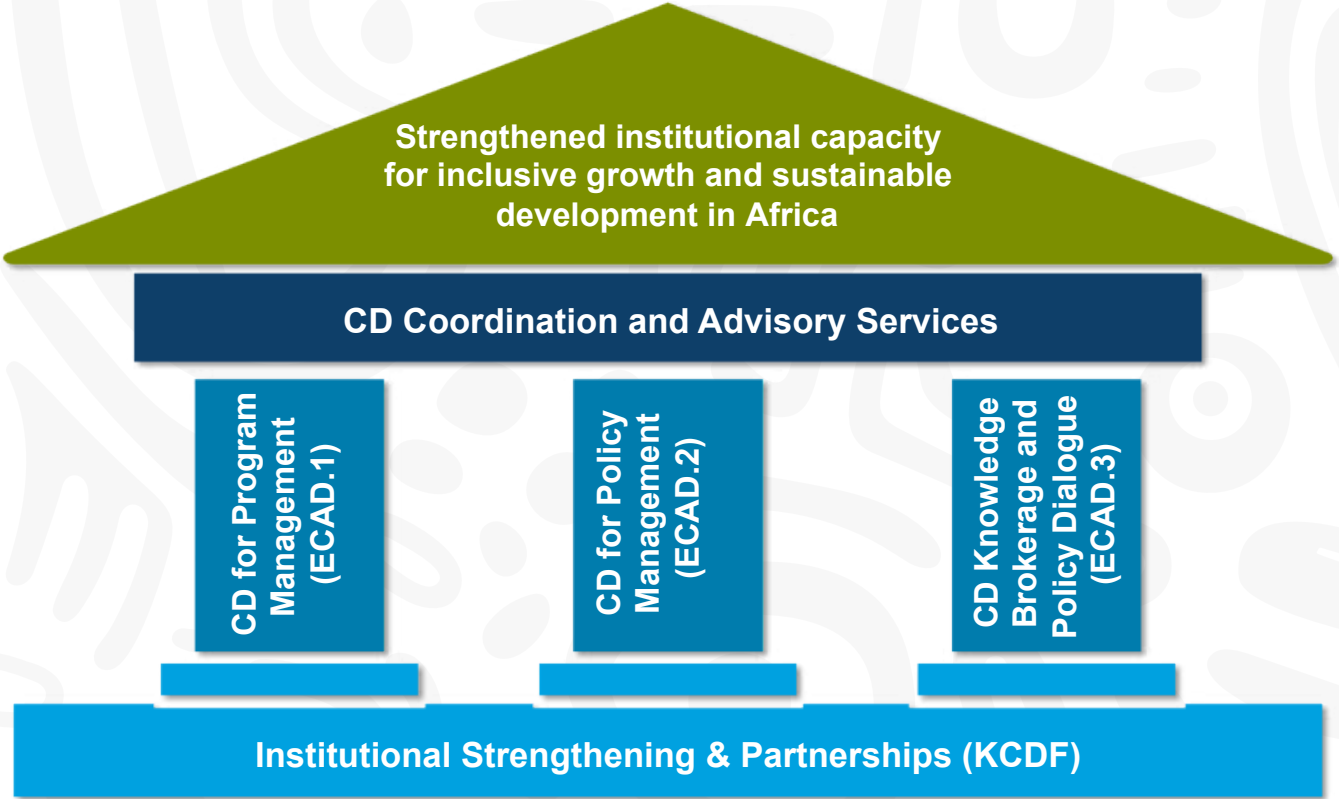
Strengthened institutional capacity for inclusive growth and sustainable development in Africa

CD Coordination and Advisory Services

CD for Program Management (ECAD.1)

CD for Policy Management (ECAD.2)

CD Knowledge Brokerage and Policy Dialogue (ECAD.3)

Institutional Strengthening & Partnerships (KCDF)